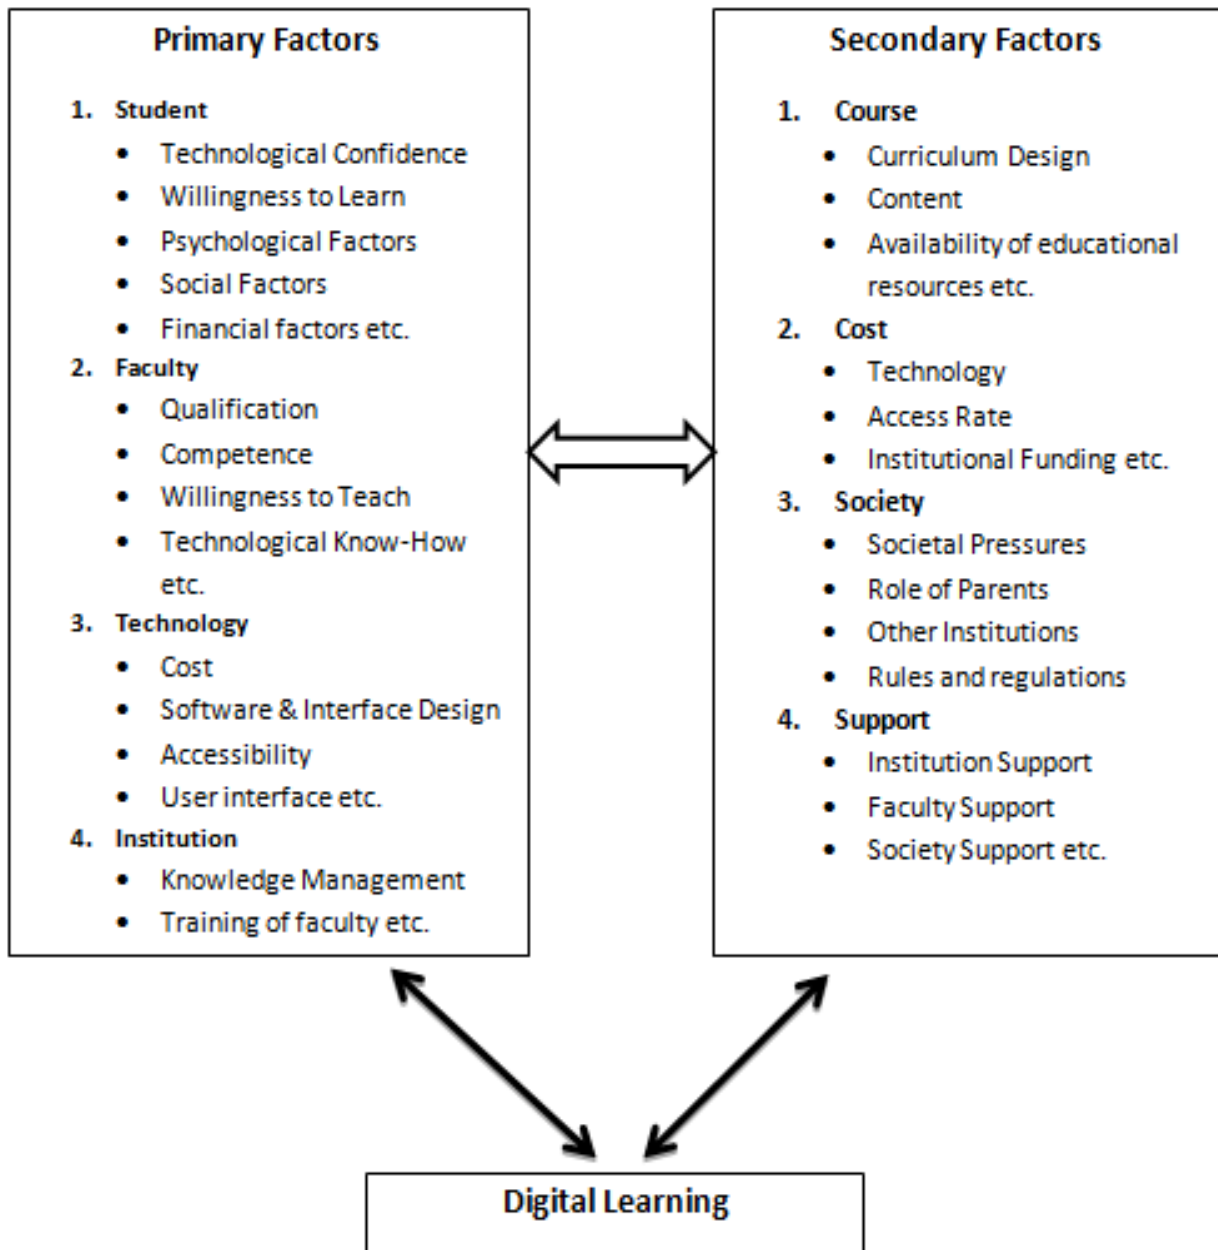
Primary Factors

1. Student
- Technological Confidence
- Willingness to Learn
- Psychological Factors
- Social Factors
- Financial factors etc.

2. Faculty
- Qualification
- Competence
- Willingness to Teach
- Technological Know-How etc.

3. Technology
- Cost
- Software & Interface Design
- Accessibility
- User interface etc.

4. Institution
- Knowledge Management
- Training of faculty etc.

Secondary Factors

1. Course
- Curriculum Design
- Content
- Availability of educational resources etc.

2. Cost
- Technology
- Access Rate
- Institutional Funding etc.

3. Society
- Societal Pressures
- Role of Parents
- Other Institutions
- Rules and regulations

4. Support
- Institution Support
- Faculty Support
- Society Support etc.

Digital Learning